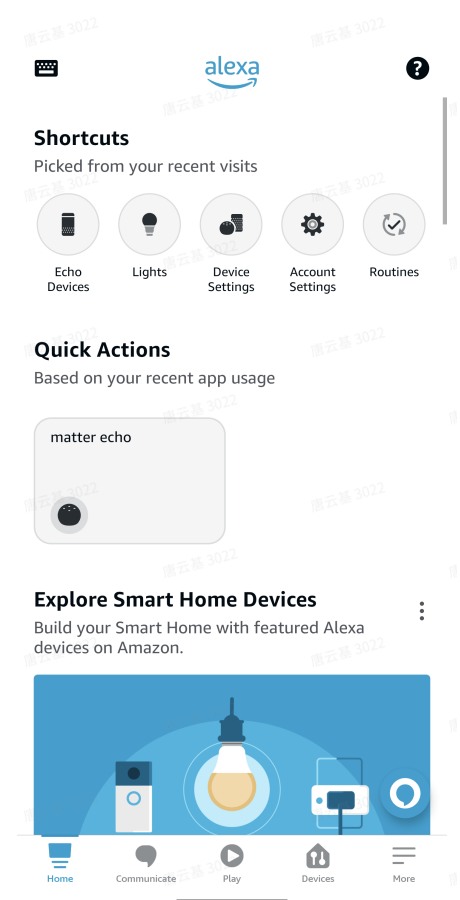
alexa

Shortcuts
Picked from your recent visits

Echo Devices
Lights
Device Settings
Account Settings
Routines

Quick Actions
Based on your recent app usage

matter echo

Explore Smart Home Devices
Build your Smart Home with featured Alexa devices on Amazon.

Home
Communicate
Play
Devices
More